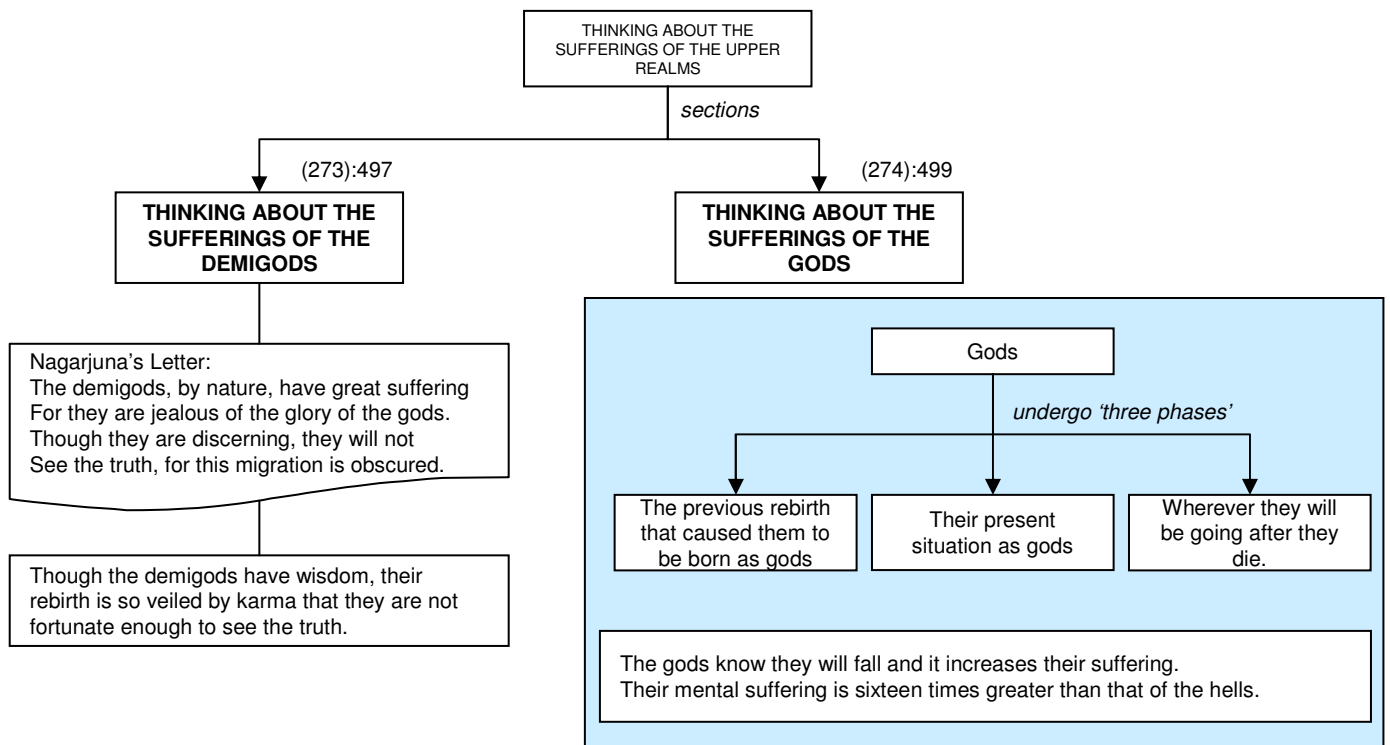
THINKING ABOUT THE SUFFERINGS OF THE UPPER REALMS

sections

(273):497

THINKING ABOUT THE SUFFERINGS OF THE DEMIGODS

Nagarjuna's Letter:
The demigods, by nature, have great suffering
For they are jealous of the glory of the gods.
Though they are discerning, they will not
See the truth, for this migration is obscured.

Though the demigods have wisdom, their rebirth is so veiled by karma that they are not fortunate enough to see the truth.

(274):499

THINKING ABOUT THE SUFFERINGS OF THE GODS

Gods

undergo 'three phases'

The previous rebirth that caused them to be born as gods

Their present situation as gods

Wherever they will be going after they die.

The gods know they will fall and it increases their suffering.
Their mental suffering is sixteen times greater than that of the hells.